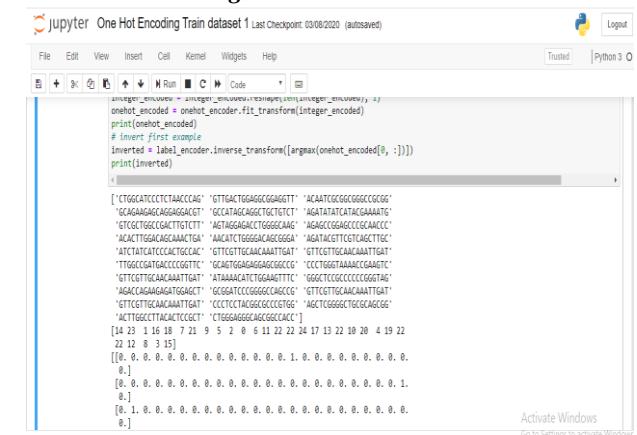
jupyter One Hot Encoding Train dataset 1 Last Checkpoint: 03/08/2020 (autosaved)

Logout

File Edit View Insert Cell Kernel Widgets Help

Trusted | Python 3

Run Code

integer_encoded = integer_encoded.reshape(len(integer_encoded), 1)
onehot_encoded = onehot_encoder.fit_transform(integer_encoded)
print(onehot_encoded)
# invert first example
inverted = label_encoder.inverse_transform([argmax(onehot_encoded[0, :])])
print(inverted)

['CTGGCATCCCTCTAACCCAG' 'GTTGACTGGAGGCGGAGGTT' 'ACAATCGCGGCGGGCCGCGG'
'GCAGAAGAGCAGGAGGACGT' 'GCCATAGCAGGCTGCTGTCT' 'AGATATATCATACGAAAATG'
'GTCGCTGGCCGACTTGTCTT' 'AGTAGGAGACCTGGGGCAAG' 'AGAGCCGGAGCCCGCAACCC'
'ACACTTGGACAGCAAACTGA' 'AACATCTGGGGACAGCGGGA' 'AGATACGTTCGTCAGCTTGC'
'ATCTATCATCCCACTGCCAC' 'GTTCGTTGCAACAAATTGAT' 'GTTCGTTGCAACAAATTGAT'
'TTGGCCGATGACCCCGGTTC' 'GCAGTGGAGAGGAGCGGCCG' 'CCCTGGGTAAAACCGAAGTC'
'GTTCGTTGCAACAAATTGAT' 'ATAAAACATCTGGAAGTTTC' 'GGGCTCCGCCCCCCGGGTAG'
'AGACCAGAAGAGATGGAGCT' 'GCGGATCCCGGGGCCAGCCG' 'GTTCGTTGCAACAAATTGAT'
'GTTCGTTGCAACAAATTGAT' 'CCCTCCTACGGCGCCCGTGG' 'AGCTCGGGGCTGCGCAGCGG'
'ACTTGGCCTTACACTCCGCT' 'CTGGGAGGGCAGCGGCCACC']
[14 23 1 16 18 7 21 9 5 2 0 6 11 22 22 24 17 13 22 10 20 4 19 22
22 12 8 3 15]
[[0. 0. 0. 0. 0. 0. 0. 0. 0. 0. 0. 0. 0. 0. 1. 0. 0. 0. 0. 0. 0. 0. 0. 0.
0.]
[0. 0. 0. 0. 0. 0. 0. 0. 0. 0. 0. 0. 0. 0. 0. 0. 0. 0. 0. 0. 0. 0. 0. 1.
0.]
[0. 1. 0. 0. 0. 0. 0. 0. 0. 0. 0. 0. 0. 0. 0. 0. 0. 0. 0. 0. 0. 0. 0. 0.
0.]

Activate Windows
Go to Settings to activate Windows.